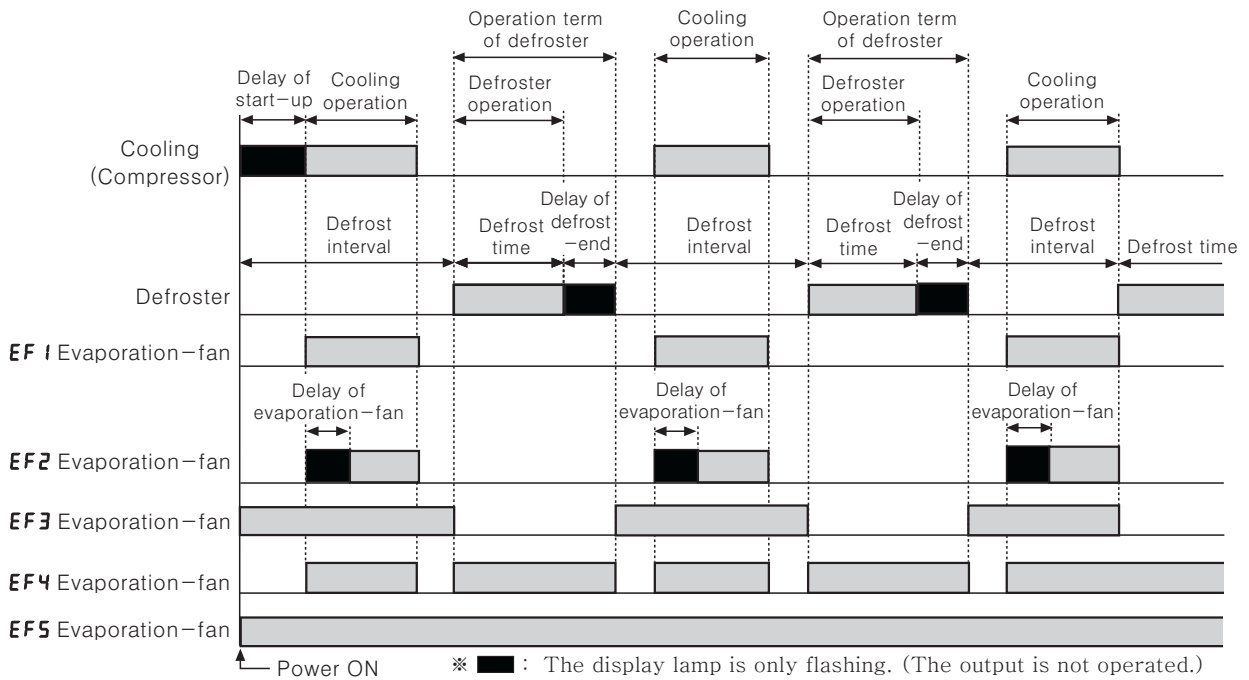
Operation term of defroster

Cooling operation

Operation term of defroster

Delay of start−up

Cooling operation

Defroster operation

Defroster operation

Cooling operation

Cooling (Compressor)

Defrost interval

Defrost time

Delay of defrost −end

Defrost interval

Defrost time

Delay of defrost −end

Defrost interval

Defrost time

Defroster

EF1 Evaporation−fan

Delay of evaporation−fan

Delay of evaporation−fan

Delay of evaporation−fan

EF2 Evaporation−fan

EF3 Evaporation−fan

EF4 Evaporation−fan

EF5 Evaporation−fan

Power ON

※ ■ : The display lamp is only flashing. (The output is not operated.)